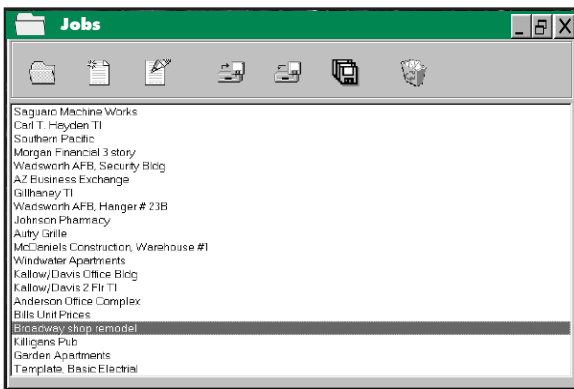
Jobs

Saguaro Machine Works
Carl T. Heyden TI
Southern Pacific
Morgan Financial 3 story
Wadsworth AFB, Security Bldg
AZ Business Exchange
Gillhaney TI
Wadsworth AFB, Hanger # 23B
Johnson Pharmacy
Autry Grille
McDeniels Construction, Warehouse #1
Windwater Apartments
Kallow/Davis Office Bldg
Kallow/Davis 2 Flr TI
Anderson Office Complex
Bills Unit Prices
Broadway shop remodel
Killigens Pub
Garden Apartments
Template, Basic Electrial